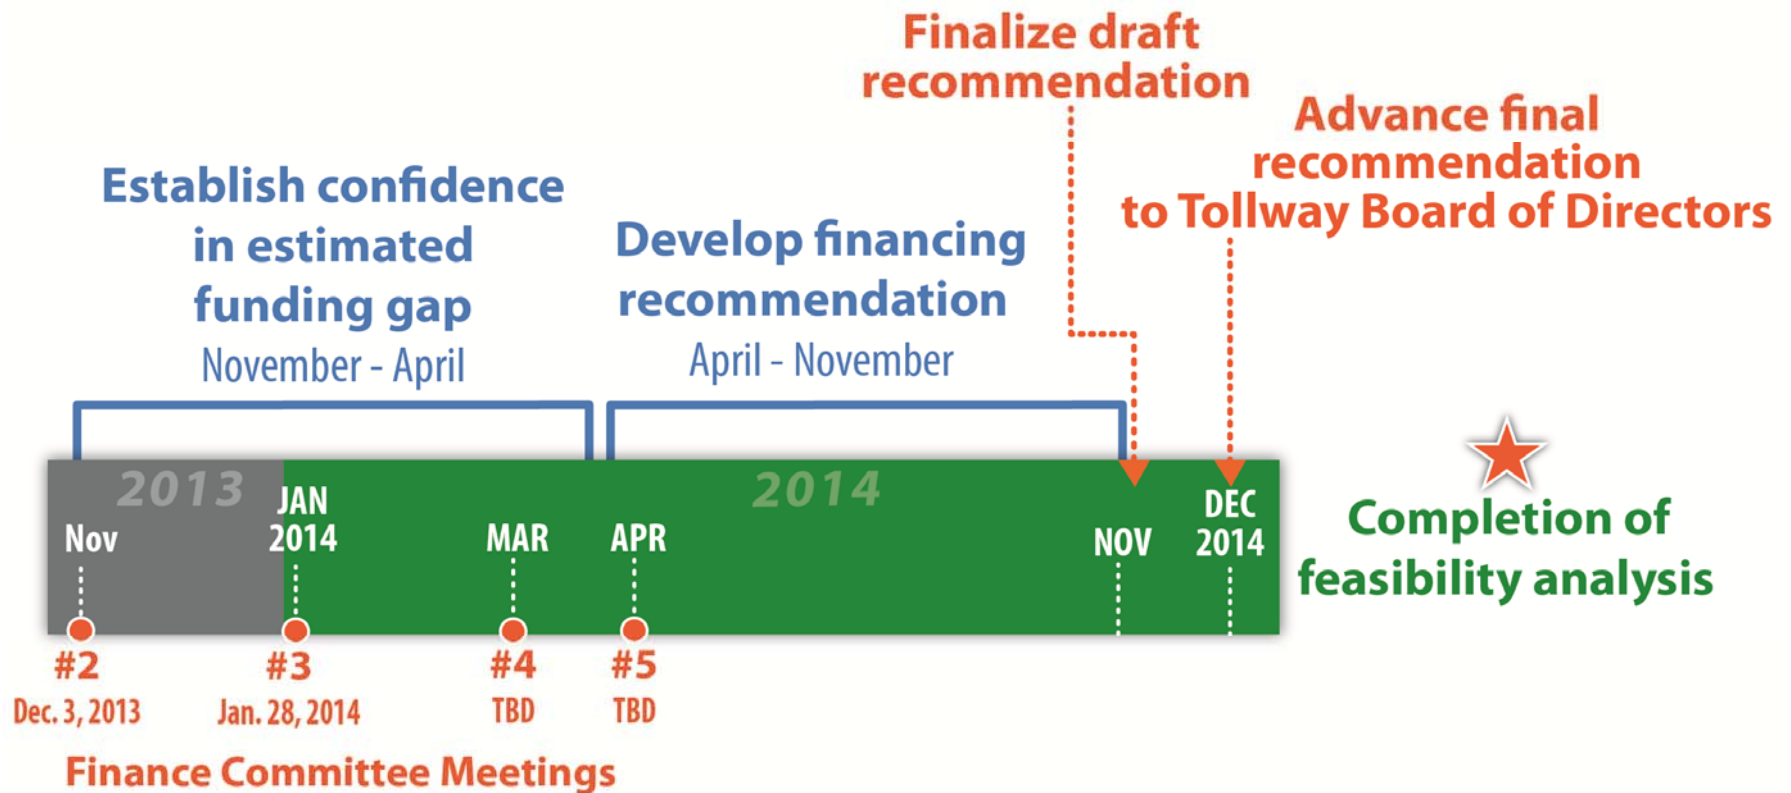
Finalize draft recommendation

Advance final recommendation to Tollway Board of Directors

Establish confidence in estimated funding gap
November - April

Develop financing recommendation
April - November

2013
2014

Nov
JAN 2014
MAR
APR
NOV
DEC 2014

Completion of feasibility analysis

#2
Dec. 3, 2013
#3
Jan. 28, 2014
#4
TBD
#5
TBD

Finance Committee Meetings